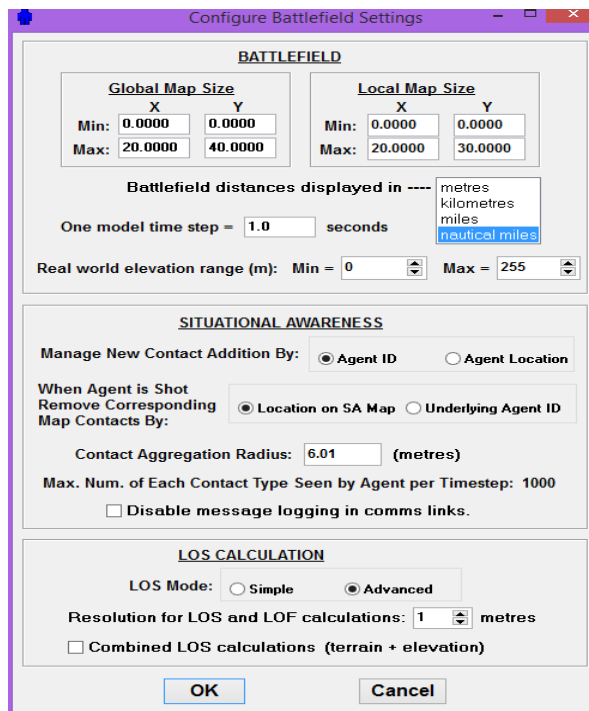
Configure Battlefield Settings

BATTLEFIELD

Global Map Size
X Y
Min: 0.0000 0.0000
Max: 20.0000 40.0000

Local Map Size
X Y
Min: 0.0000 0.0000
Max: 20.0000 30.0000

Battlefield distances displayed in ----
metres
kilometres
miles
nautical miles

One model time step = 1.0 seconds

Real world elevation range (m): Min = 0 Max = 255

SITUATIONAL AWARENESS

Manage New Contact Addition By: Agent ID Agent Location

When Agent is Shot Remove Corresponding Map Contacts By: Location on SA Map Underlying Agent ID

Contact Aggregation Radius: 6.01 (metres)

Max. Num. of Each Contact Type Seen by Agent per Timestep: 1000

Disable message logging in comms links.

LOS CALCULATION

LOS Mode: Simple Advanced

Resolution for LOS and LOF calculations: 1 metres

Combined LOS calculations (terrain + elevation)

OK Cancel